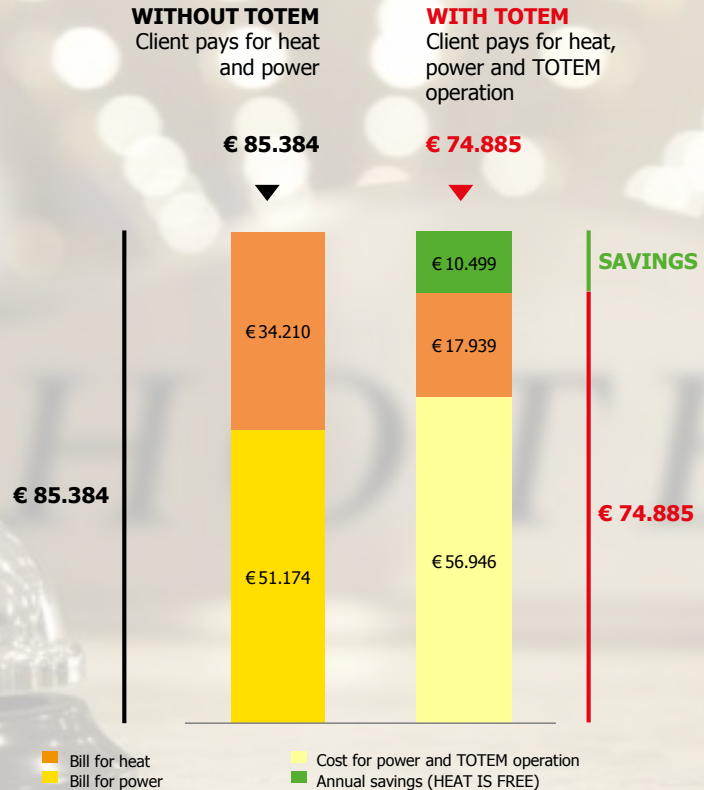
WITHOUT TOTEM
Client pays for heat and power

WITH TOTEM
Client pays for heat, power and TOTEM operation

€ 85.384

€ 74.885

€ 10.499

SAVINGS

€ 34.210

€ 17.939

€ 85.384

€ 74.885

€ 51.174

€ 56.946

Bill for heat
Bill for power

Cost for power and TOTEM operation
Annual savings (HEAT IS FREE)